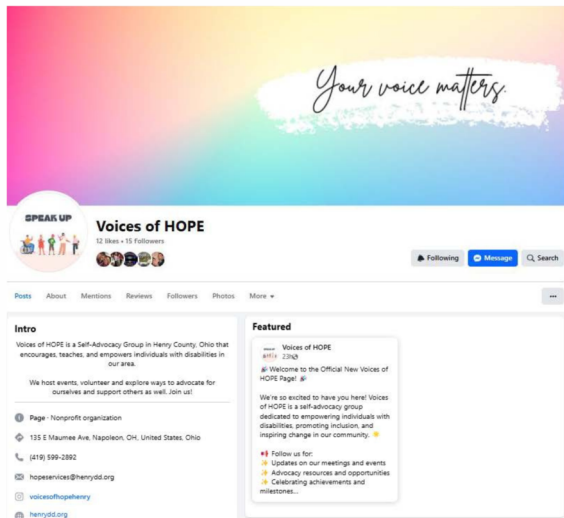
Your voice matters.

SPEAK UP

Voices of HOPE

12 likes • 15 Followers

Following
Message
Search

Posts About Mentions Reviews Followers Photos More ▾

...

Intro

Voices of HOPE is a Self-Advocacy Group in Henry County, Ohio that encourages, teaches, and empowers individuals with disabilities in our area.

We host events, volunteer and explore ways to advocate for ourselves and support others as well. Join us!

Page · Nonprofit organization

135 E Maumee Ave, Napoleon, OH, United States, Ohio

(419) 599-2892

hopeservices@henrydd.org

voicesofhopehenry

henrydd.org

Featured

Voices of HOPE
23h

🎉 Welcome to the Official New Voices of HOPE Page! 🎉

We're so excited to have you here! Voices of HOPE is a self-advocacy group dedicated to empowering individuals with disabilities, promoting inclusion, and inspiring change in our community. 🌟

📢 Follow us for:
✨ Updates on our meetings and events
✨ Advocacy resources and opportunities
✨ Celebrating achievements and milestones...